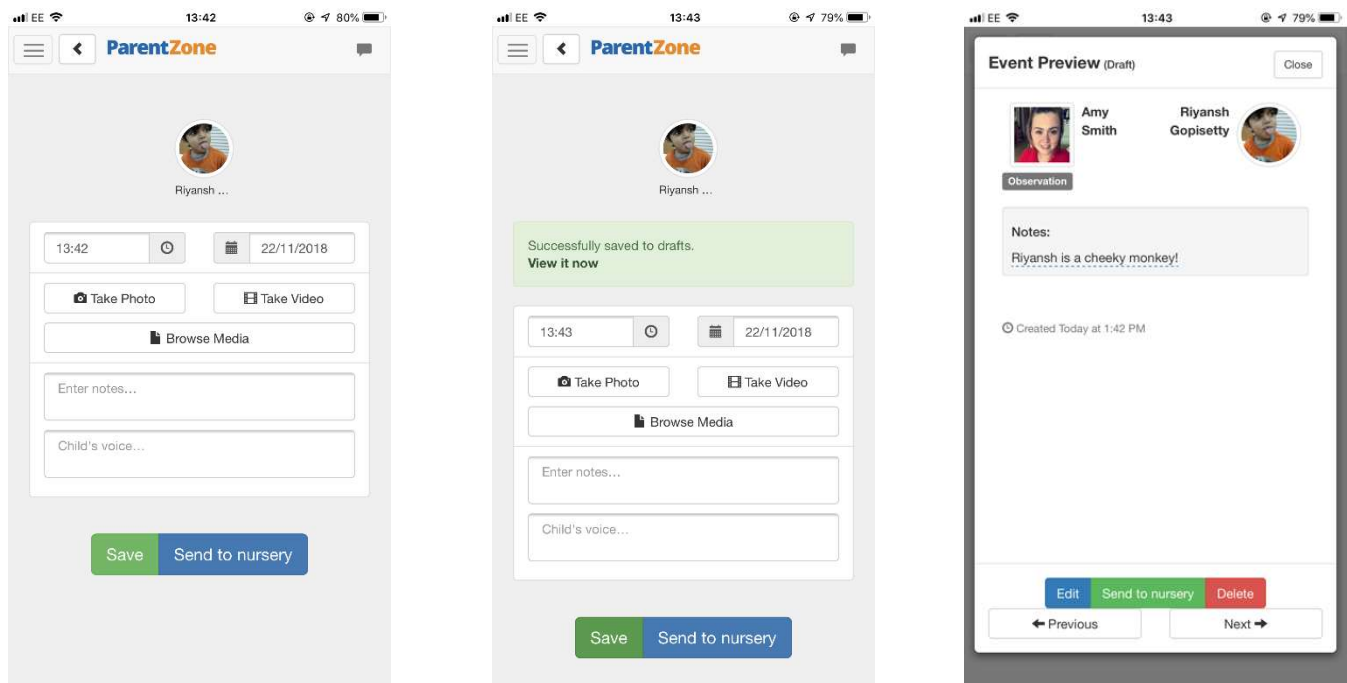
EE 13:42 80%

ParentZone

Riyansh ...

13:42

22/11/2018

Take Photo

Take Video

Browse Media

Enter notes...

Child's voice...

Save

Send to nursery

EE 13:43 79%

ParentZone

Riyansh ...

Successfully saved to drafts.
**View it now**

13:43

22/11/2018

Take Photo

Take Video

Browse Media

Enter notes...

Child's voice...

Save

Send to nursery

EE 13:43 79%

Event Preview (Draft)

Close

Amy Smith

Riyansh Gopisetty

Observation

Notes:

Riyansh is a cheeky monkey!

Created Today at 1:42 PM

Edit

Send to nursery

Delete

Previous

Next